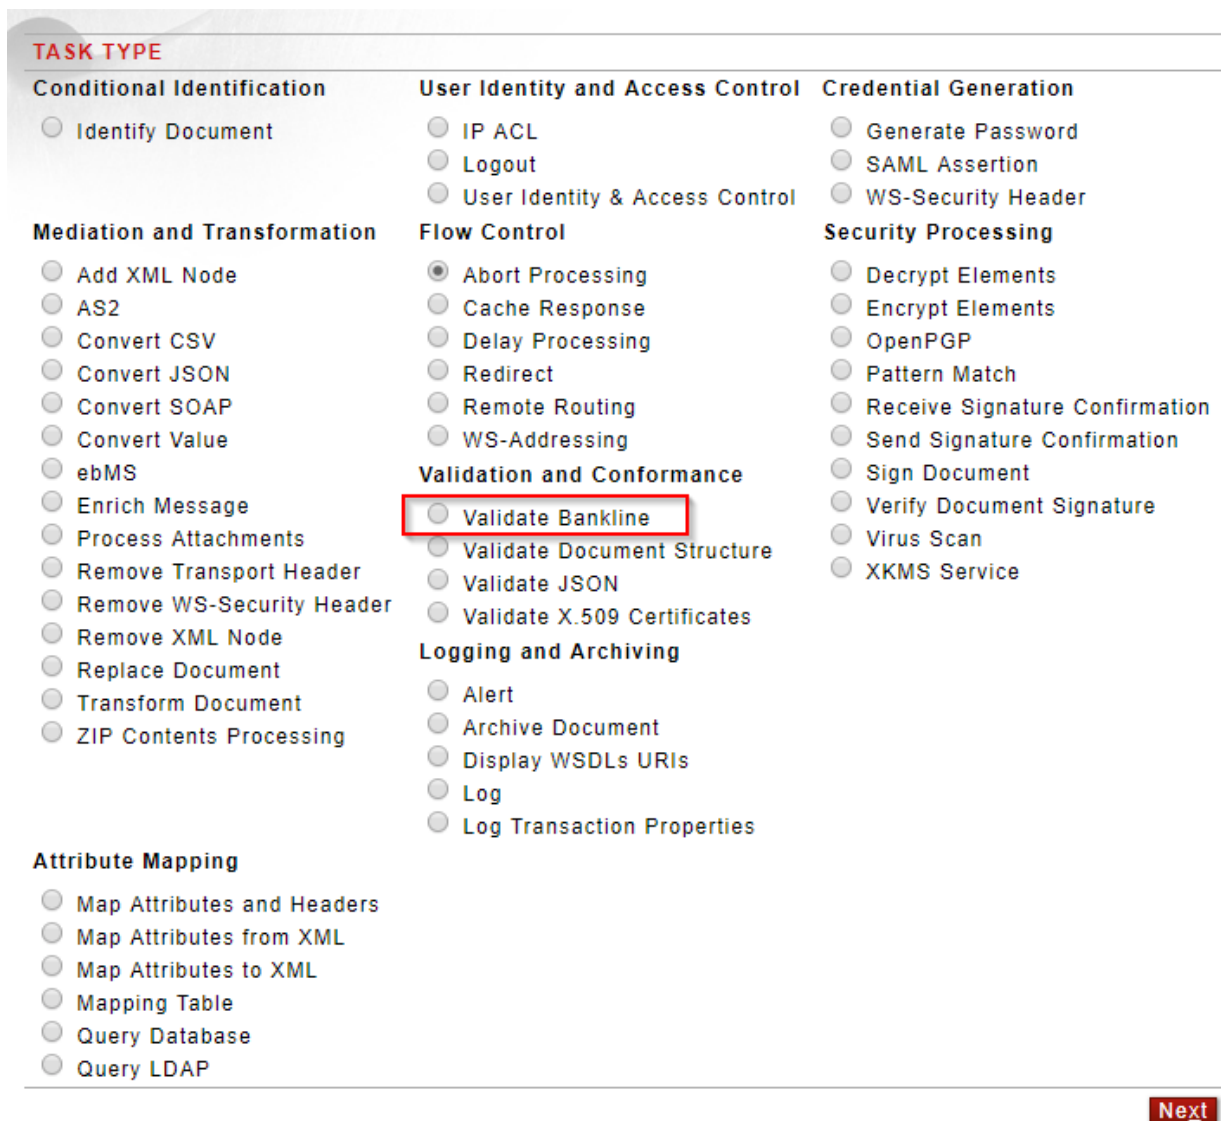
TASK TYPE

Conditional Identification

Identify Document

User Identity and Access Control

IP ACL
Logout
User Identity & Access Control

Credential Generation

Generate Password
SAML Assertion
WS-Security Header

Mediation and Transformation

Add XML Node
AS2
Convert CSV
Convert JSON
Convert SOAP
Convert Value
ebMS
Enrich Message
Process Attachments
Remove Transport Header
Remove WS-Security Header
Remove XML Node
Replace Document
Transform Document
ZIP Contents Processing

Flow Control

Abort Processing
Cache Response
Delay Processing
Redirect
Remote Routing
WS-Addressing

Validation and Conformance

Validate Bankline
Validate Document Structure
Validate JSON
Validate X.509 Certificates

Logging and Archiving

Alert
Archive Document
Display WSDLs URIs
Log
Log Transaction Properties

Security Processing

Decrypt Elements
Encrypt Elements
OpenPGP
Pattern Match
Receive Signature Confirmation
Send Signature Confirmation
Sign Document
Verify Document Signature
Virus Scan
XKMS Service

Attribute Mapping

Map Attributes and Headers
Map Attributes from XML
Map Attributes to XML
Mapping Table
Query Database
Query LDAP

Next